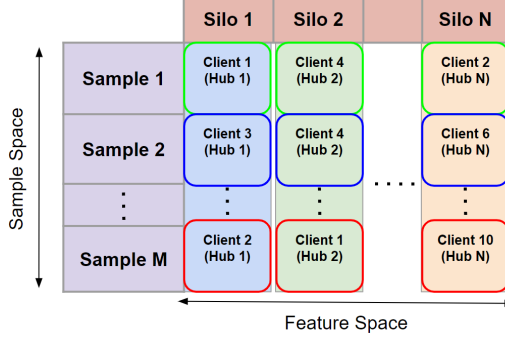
| | Silo 1 | Silo 2 | | Silo N |
|---|---|---|---|---|
| Sample 1 | Client 1 (Hub 1) | Client 4 (Hub 2) | | Client 2 (Hub N) |
| Sample 2 | Client 3 (Hub 1) | Client 4 (Hub 2) | .... | Client 6 (Hub N) |
| ⋮ | ⋮ | ⋮ | | ⋮ |
| Sample M | Client 2 (Hub 1) | Client 1 (Hub 2) | | Client 10 (Hub N) |

Sample Space

Feature Space